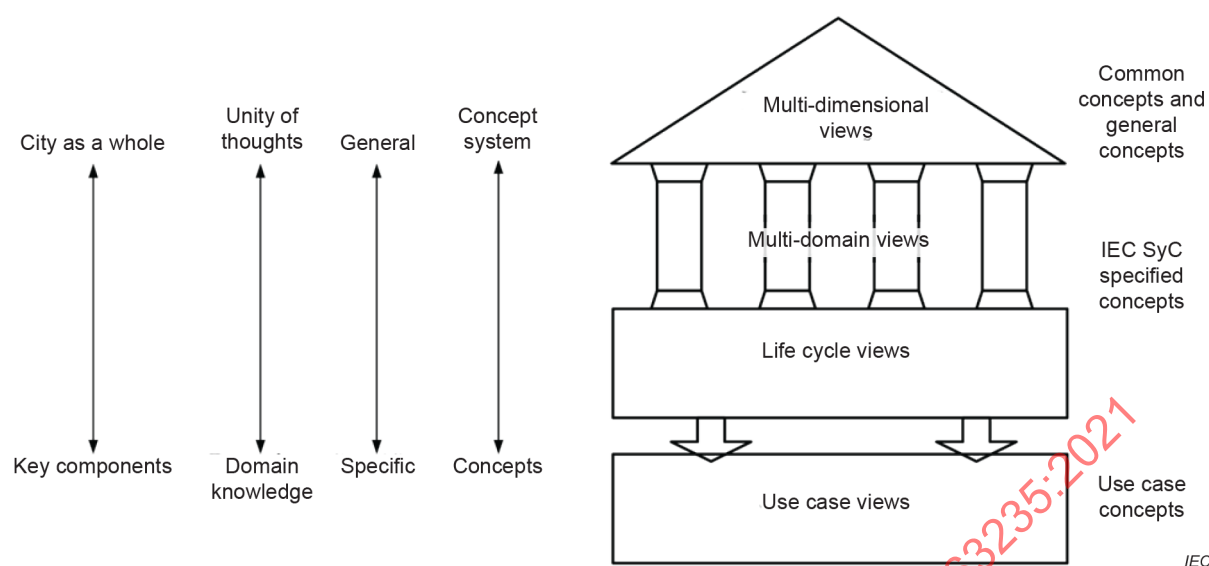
City as a whole

Key components

Unity of thoughts

Domain knowledge

General

Specific

Concept system

Concepts

Multi-dimensional views

Multi-domain views

Life cycle views

Use case views

Common concepts and general concepts

IEC SyC specified concepts

Use case concepts

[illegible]3235:2021

IEC